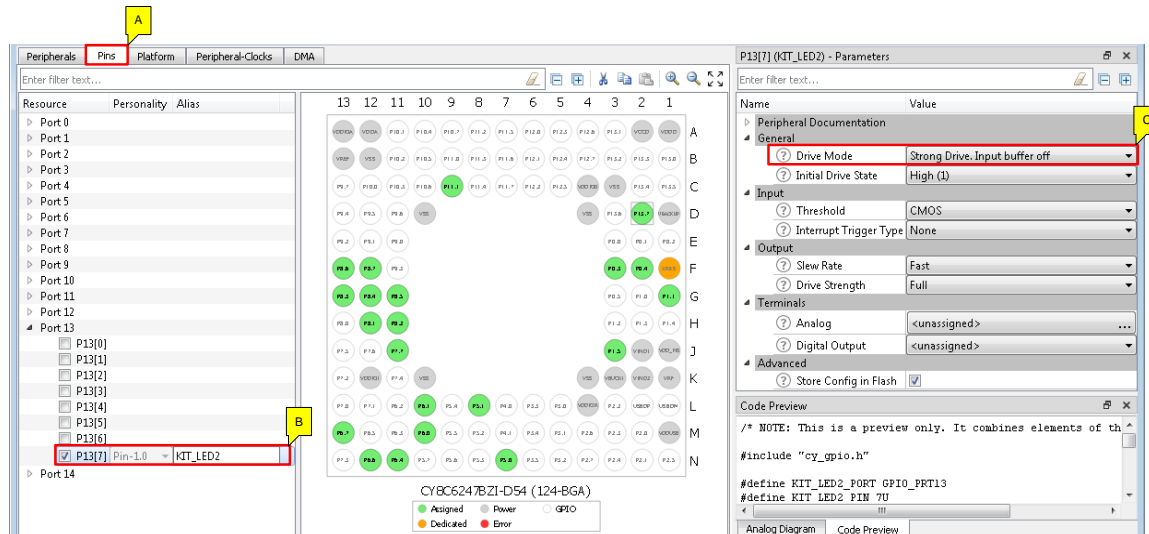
A

Peripherals | Pins | Platform | Peripheral-Clocks | DMA

Enter filter text...

Resource | Personality | Alias

Port 0
Port 1
Port 2
Port 3
Port 4
Port 5
Port 6
Port 7
Port 8
Port 9
Port 10
Port 11
Port 12
Port 13
P13[0]
P13[1]
P13[2]
P13[3]
P13[4]
P13[5]
P13[6]
P13[7] Pin-1.0 KIT_LED2
Port 14

B

13 12 11 10 9 8 7 6 5 4 3 2 1

A B C D E F G H J K L M N

CY8C6247BZI-D54 (124-BGA)

Assigned
Power
GPIO
Dedicated
Error

P13[7] (KIT_LED2) - Parameters

Enter filter text...

| Name | Value |
|---|---|
| Peripheral Documentation | |
| General | |
| Drive Mode | Strong Drive. Input buffer off |
| Initial Drive State | High (1) |
| Input | |
| Threshold | CMOS |
| Interrupt Trigger Type | None |
| Output | |
| Slew Rate | Fast |
| Drive Strength | Full |
| Terminals | |
| Analog | <unassigned> |
| Digital Output | <unassigned> |
| Advanced | |
| Store Config in Flash | ☑ |

C

Code Preview

/* NOTE: This is a preview only. It combines elements of th

#include "cy_gpio.h"

#define KIT_LED2_PORT GPIO_PRT13
#define KIT_LED2_PIN 7U

Analog Diagram | Code Preview